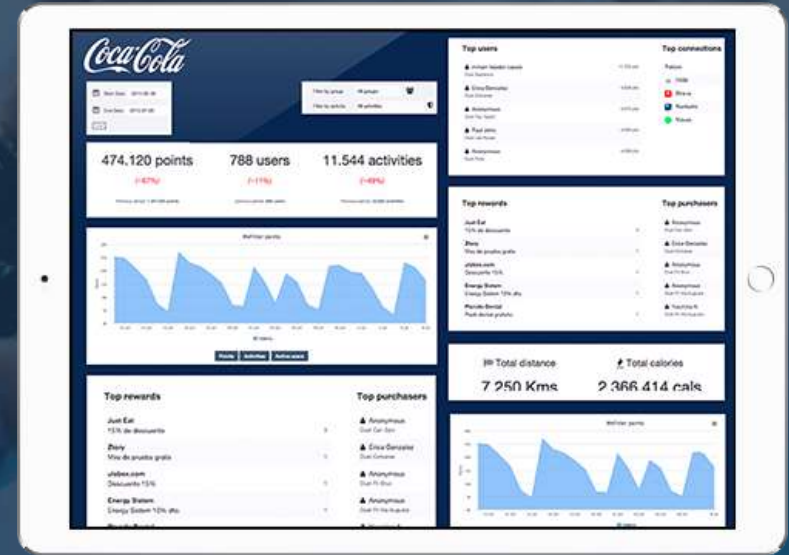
Coca-Cola

Start Date
End Date

Filter by group
Filter by activities

474.120 points
(-67%)

788 users
(-11%)

11.544 activities
(-49%)

Points
Activities
Active users

Top rewards

Just Eat
15% de descuento

Zitzy
Mes de prueba gratis

ulabox.com
Descuento 15%

Energy Sistem
Energy Sistem 15% dto.

Top purchasers

Anonymous

Erica Gonzalez

Anonymous

Anonymous

Top users

Anonymous

Top connections

Twitter

Top rewards

Just Eat
15% de descuento

Zitzy
Mes de prueba gratis

ulabox.com
Descuento 15%

Energy Sistem
Energy Sistem 15% dto.

Top purchasers

Anonymous

Erica Gonzalez

Anonymous

Anonymous

Total distance
7.250 Kms

Total calories
2.366.414 cals